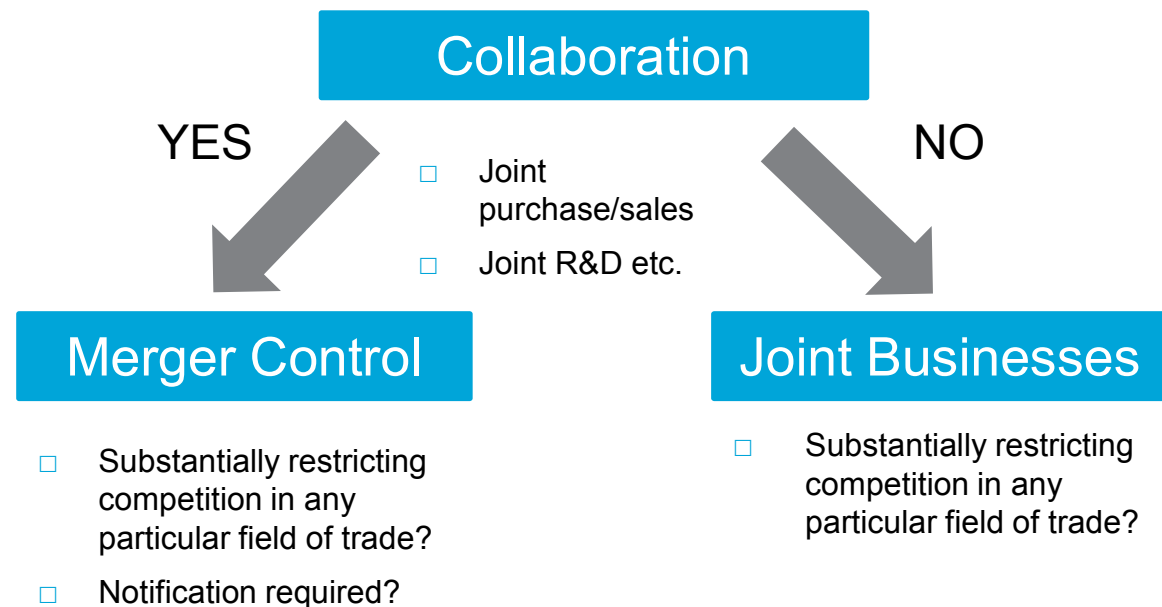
Collaboration

YES

NO

□ Joint purchase/sales

□ Joint R&D etc.

Merger Control

Joint Businesses

□ Substantially restricting competition in any particular field of trade?

□ Notification required?

□ Substantially restricting competition in any particular field of trade?